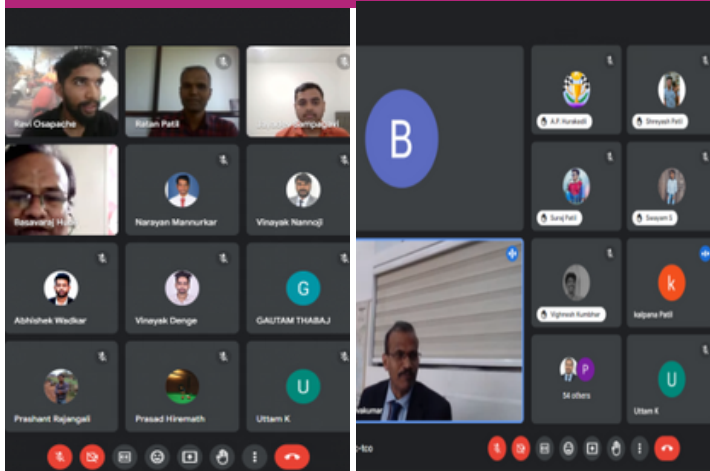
Ravi Osapache
Ratan Patil
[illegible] Rampapali
Basavaraj H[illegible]
Narayan Mannurkar
Vinayak Nannoji
Abhishek Wadkar
Vinayak Denge
G
GAUTAM THABAJ
Prashant Rajangali
Prasad Hiremath
U
Uttam K

B
A.P. Hurakadli
Shreyash Patil
Suraj Patil
Swayam S
Vighnesh Kumbhar
k
kalpana Patil
P
54 others
U
Uttam K
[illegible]kumar
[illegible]-tco